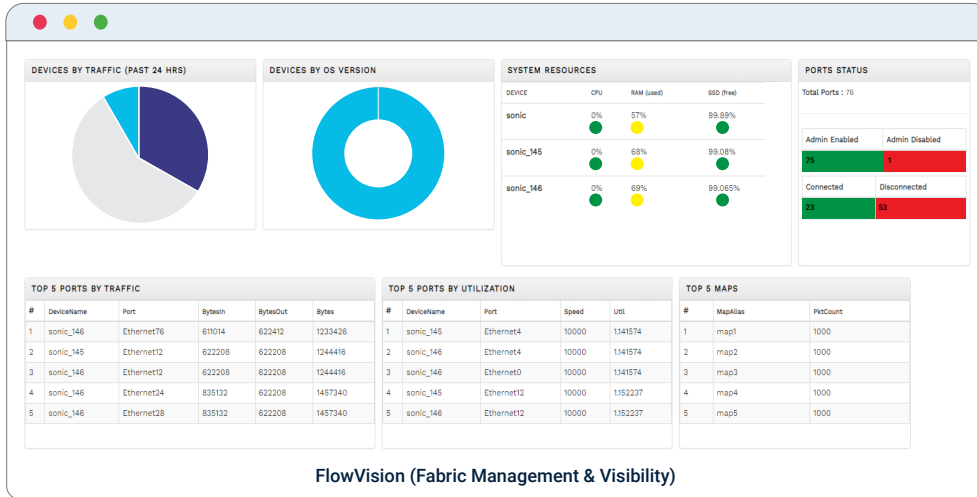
DEVICES BY TRAFFIC (PAST 24 HRS)

DEVICES BY OS VERSION

SYSTEM RESOURCES

| DEVICE | CPU | RAM (used) | SSD (free) |
|---|---|---|---|
| sonic | 0% | 57% | 99.89% |
| sonic_145 | 0% | 68% | 99.08% |
| sonic_146 | 0% | 69% | 99.065% |

PORTS STATUS

Total Ports : 76

| Admin Enabled | Admin Disabled |
|---|---|
| 75 | 1 |

| Connected | Disconnected |
|---|---|
| 23 | 53 |

TOP 5 PORTS BY TRAFFIC

| # | DeviceName | Port | BytesIn | BytesOut | Bytes |
|---|---|---|---|---|---|
| 1 | sonic_146 | Ethernet76 | 611014 | 622412 | 1233426 |
| 2 | sonic_145 | Ethernet12 | 622208 | 622208 | 1244416 |
| 3 | sonic_146 | Ethernet12 | 622208 | 622208 | 1244416 |
| 4 | sonic_146 | Ethernet24 | 835132 | 622208 | 1457340 |
| 5 | sonic_146 | Ethernet28 | 835132 | 622208 | 1457340 |

TOP 5 PORTS BY UTILIZATION

| # | DeviceName | Port | Speed | Util |
|---|---|---|---|---|
| 1 | sonic_145 | Ethernet4 | 10000 | 1.141574 |
| 2 | sonic_146 | Ethernet4 | 10000 | 1.141574 |
| 3 | sonic_146 | Ethernet0 | 10000 | 1.141574 |
| 4 | sonic_145 | Ethernet12 | 10000 | 1.152237 |
| 5 | sonic_146 | Ethernet12 | 10000 | 1.152237 |

TOP 5 MAPS

| # | MapAlias | PktCount |
|---|---|---|
| 1 | map1 | 1000 |
| 2 | map2 | 1000 |
| 3 | map3 | 1000 |
| 4 | map4 | 1000 |
| 5 | map5 | 1000 |

FlowVision (Fabric Management & Visibility)